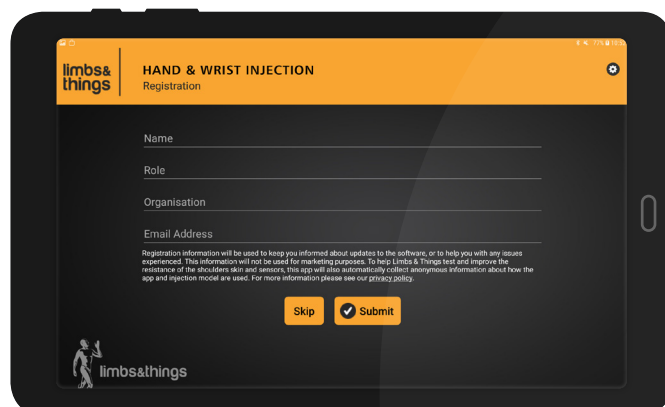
77% 16:5

limbs& things

HAND & WRIST INJECTION
Registration

Name

Role

Organisation

Email Address

Registration information will be used to keep you informed about updates to the software, or to help you with any issues experienced. This information will not be used for marketing purposes. To help Limbs & Things test and improve the resistance of the shoulders skin and sensors, this app will also automatically collect anonymous information about how the app and injection model are used. For more information please see our privacy policy.

Skip

Submit

limbs&things